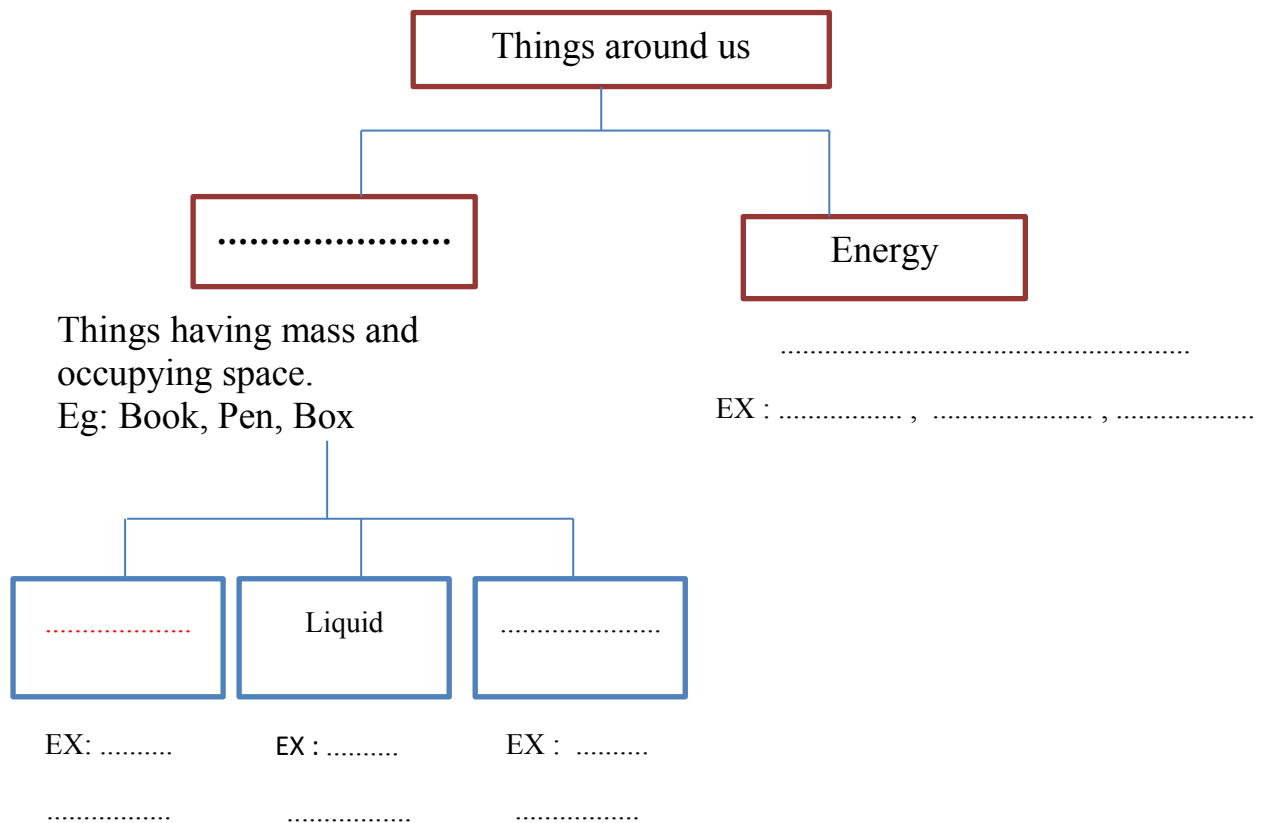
Things around us

.....................

Energy

Things having mass and occupying space.
Eg: Book, Pen, Box

.......................................................

EX : ................ , ..................... , ..................

....................

Liquid

.....................

EX: ..........

EX : ..........

EX : ..........

.................

.................

.................